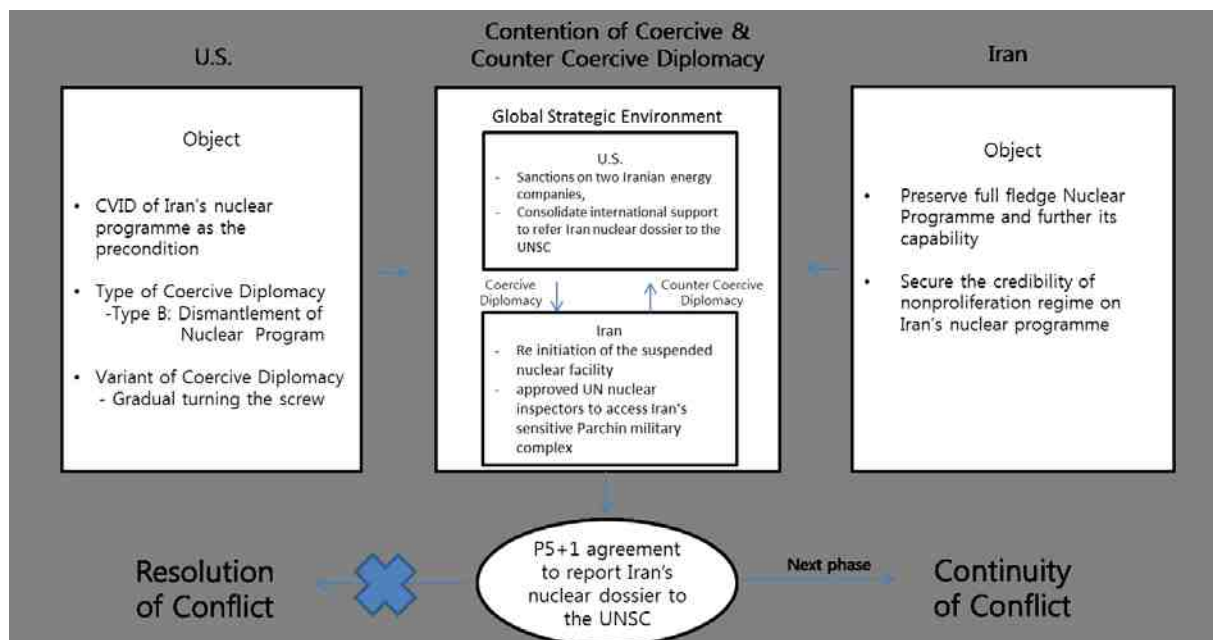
U.S.

Contention of Coercive & Counter Coercive Diplomacy

Iran

Object

• CVID of Iran's nuclear programme as the precondition

• Type of Coercive Diplomacy -Type B: Dismantlement of Nuclear Program

• Variant of Coercive Diplomacy - Gradual turning the screw

Global Strategic Environment

U.S.
- Sanctions on two Iranian energy companies,
- Consolidate international support to refer Iran nuclear dossier to the UNSC

Coercive Diplomacy

Counter Coercive Diplomacy

Iran
- Re initiation of the suspended nuclear facility
- approved UN nuclear inspectors to access Iran's sensitive Parchin military complex

Object

• Preserve full fledge Nuclear Programme and further its capability

• Secure the credibility of nonproliferation regime on Iran's nuclear programme

Resolution of Conflict

P5+1 agreement to report Iran's nuclear dossier to the UNSC

Next phase

Continuity of Conflict